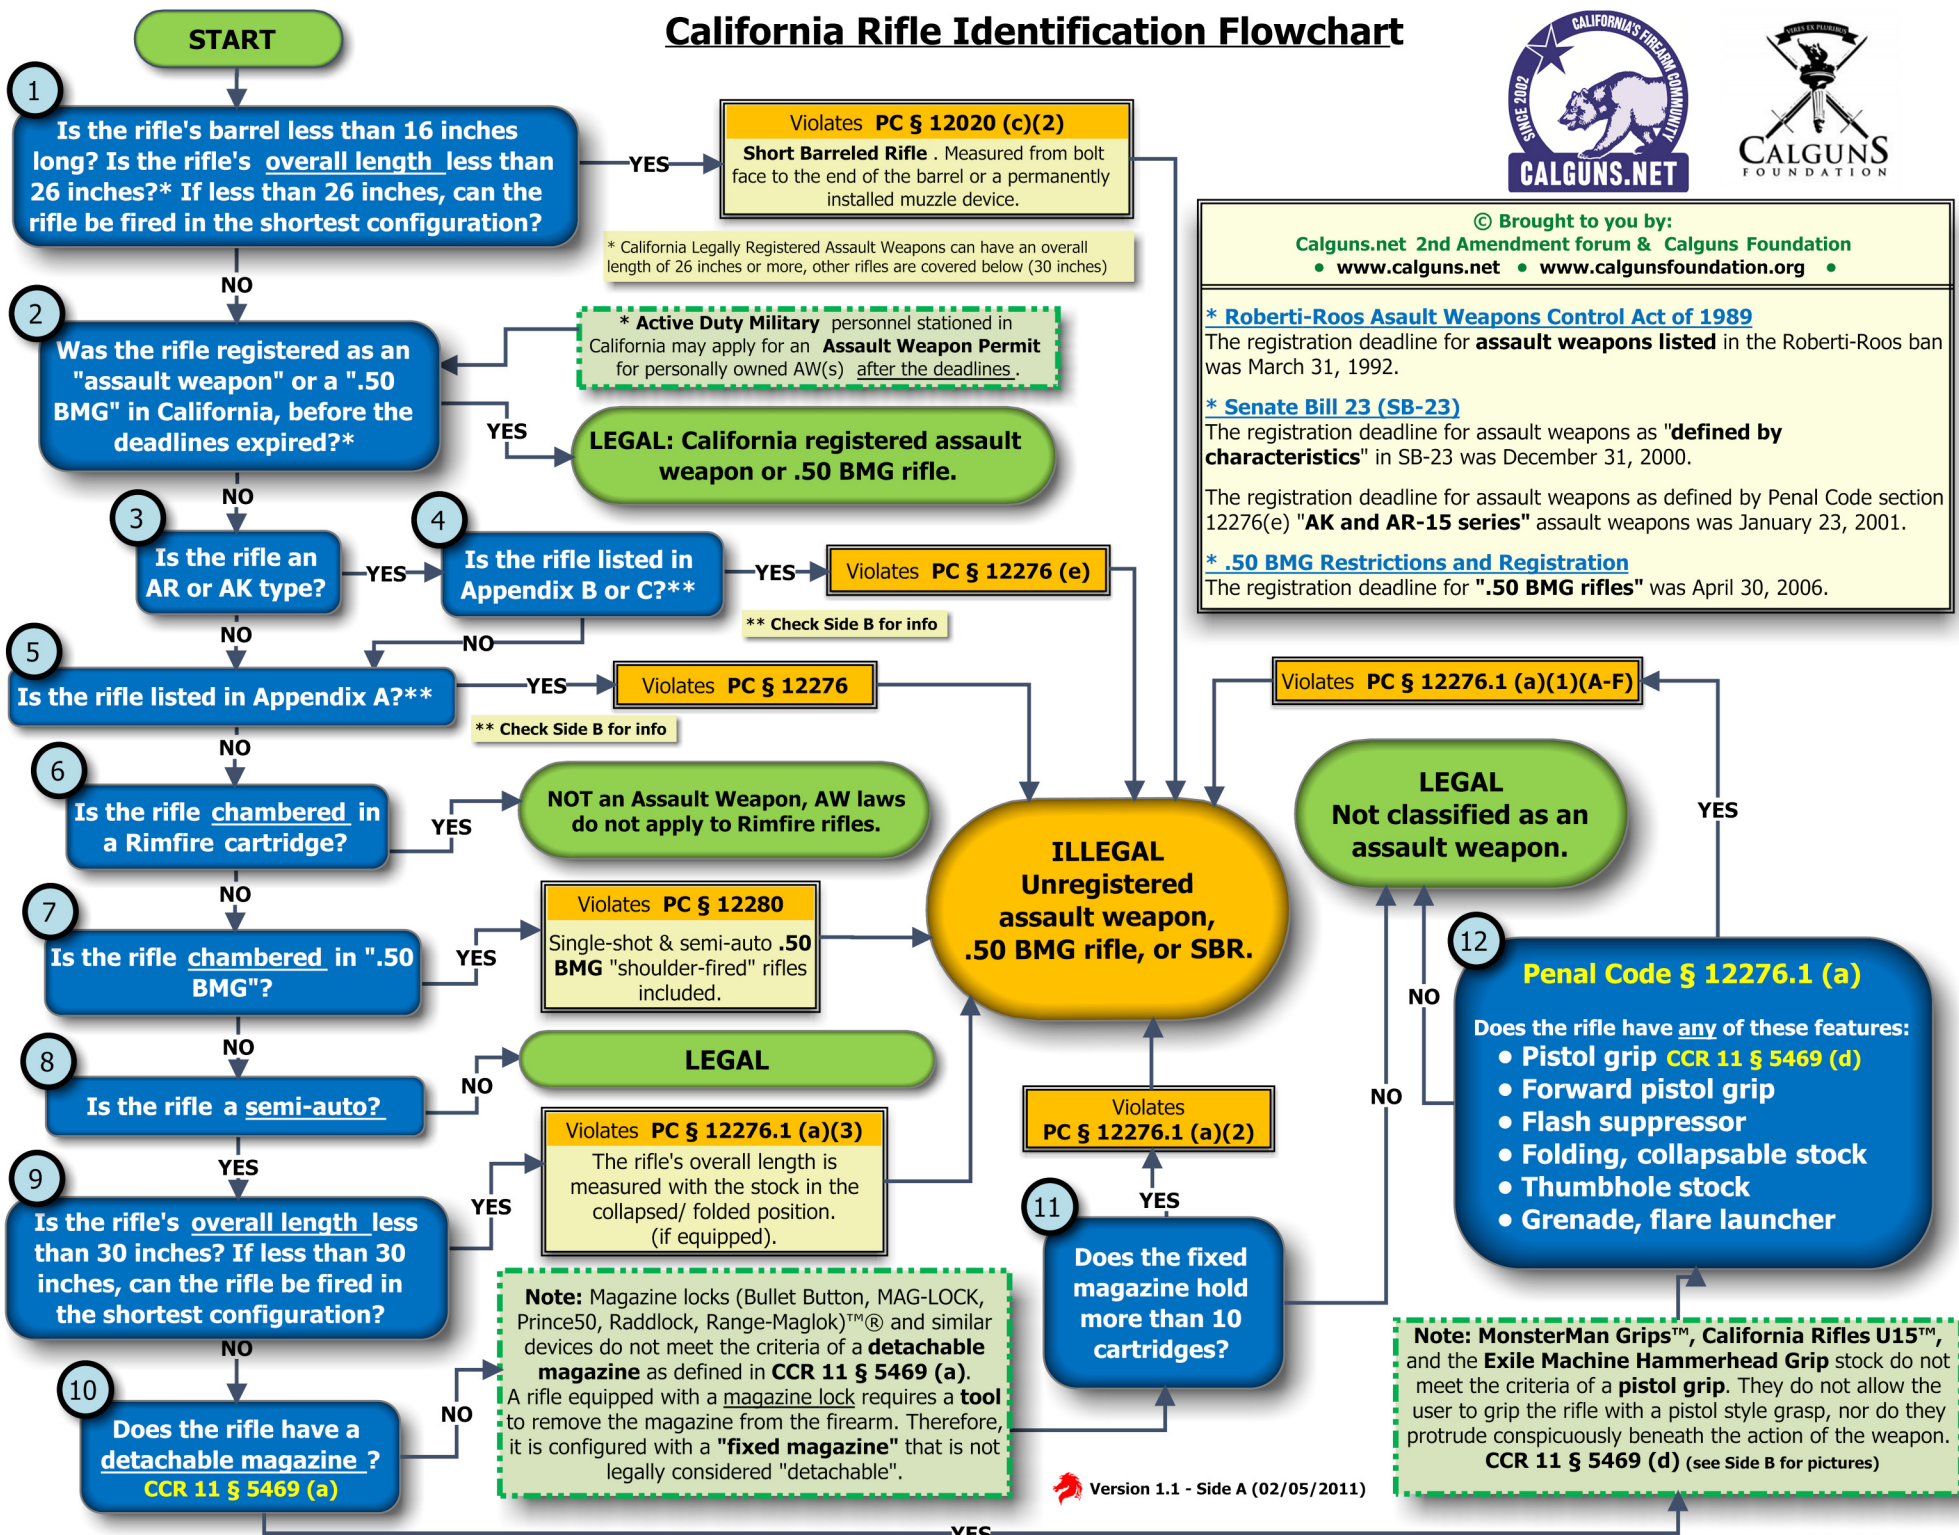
START

California Rifle Identification Flowchart

CALIFORNIA'S FIREARM COMMUNITY SINCE 2002 CALGUNS.NET

CALGUNS FOUNDATION

1
Is the rifle's barrel less than 16 inches long? Is the rifle's overall length less than 26 inches?* If less than 26 inches, can the rifle be fired in the shortest configuration?

YES

Violates PC § 12020 (c)(2)
Short Barreled Rifle. Measured from bolt face to the end of the barrel or a permanently installed muzzle device.

* California Legally Registered Assault Weapons can have an overall length of 26 inches or more, other rifles are covered below (30 inches)

© Brought to you by:
Calguns.net 2nd Amendment forum & Calguns Foundation
• www.calguns.net • www.calgunsfoundation.org •

NO

2
Was the rifle registered as an "assault weapon" or a ".50 BMG" in California, before the deadlines expired?*

* Active Duty Military personnel stationed in California may apply for an Assault Weapon Permit for personally owned AW(s) after the deadlines.

YES

LEGAL: California registered assault weapon or .50 BMG rifle.

* Roberti-Roos Asault Weapons Control Act of 1989
The registration deadline for assault weapons listed in the Roberti-Roos ban was March 31, 1992.

* Senate Bill 23 (SB-23)
The registration deadline for assault weapons as "defined by characteristics" in SB-23 was December 31, 2000.

The registration deadline for assault weapons as defined by Penal Code section 12276(e) "AK and AR-15 series" assault weapons was January 23, 2001.

* .50 BMG Restrictions and Registration
The registration deadline for ".50 BMG rifles" was April 30, 2006.

NO

3
Is the rifle an AR or AK type?

YES

4
Is the rifle listed in Appendix B or C?**

YES

Violates PC § 12276 (e)

** Check Side B for info

NO

NO

5
Is the rifle listed in Appendix A?**

YES

Violates PC § 12276

** Check Side B for info

Violates PC § 12276.1 (a)(1)(A-F)

NO

6
Is the rifle chambered in a Rimfire cartridge?

YES

NOT an Assault Weapon, AW laws do not apply to Rimfire rifles.

ILLEGAL
Unregistered assault weapon, .50 BMG rifle, or SBR.

LEGAL
Not classified as an assault weapon.

YES

NO

7
Is the rifle chambered in ".50 BMG"?

YES

Violates PC § 12280
Single-shot & semi-auto .50 BMG "shoulder-fired" rifles included.

12
Penal Code § 12276.1 (a)

NO

Does the rifle have any of these features:
• Pistol grip CCR 11 § 5469 (d)
• Forward pistol grip
• Flash suppressor
• Folding, collapsable stock
• Thumbhole stock
• Grenade, flare launcher

NO

8
Is the rifle a semi-auto?

NO

LEGAL

Violates
PC § 12276.1 (a)(2)

NO

YES

9
Is the rifle's overall length less than 30 inches? If less than 30 inches, can the rifle be fired in the shortest configuration?

YES

Violates PC § 12276.1 (a)(3)
The rifle's overall length is measured with the stock in the collapsed/ folded position. (if equipped).

YES

11
Does the fixed magazine hold more than 10 cartridges?

NO

Note: Magazine locks (Bullet Button, MAG-LOCK, Prince50, Raddlock, Range-Maglok)™® and similar devices do not meet the criteria of a detachable magazine as defined in CCR 11 § 5469 (a).
A rifle equipped with a magazine lock requires a tool to remove the magazine from the firearm. Therefore, it is configured with a "fixed magazine" that is not legally considered "detachable".

Note: MonsterMan Grips™, California Rifles U15™, and the Exile Machine Hammerhead Grip stock do not meet the criteria of a pistol grip. They do not allow the user to grip the rifle with a pistol style grasp, nor do they protrude conspicuously beneath the action of the weapon.
CCR 11 § 5469 (d) (see Side B for pictures)

10
Does the rifle have a detachable magazine ?
CCR 11 § 5469 (a)

NO

Version 1.1 - Side A (02/05/2011)

YES